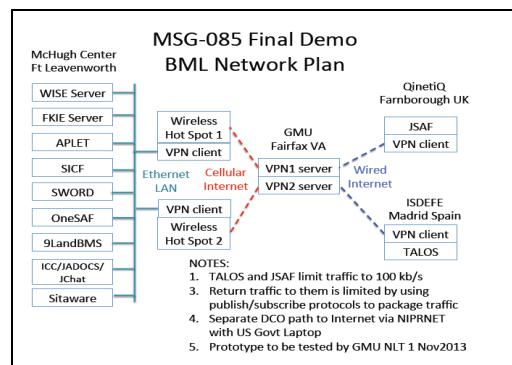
MSG-085 Final Demo
BML Network Plan

McHugh Center
Ft Leavenworth

WISE Server
FKIE Server
APLET
SICF
SWORD
OneSAF
9LandBMS
ICC/JADOCS/
JChat
Sitaware

Ethernet
LAN

Wireless
Hot Spot 1
VPN client

VPN client
Wireless
Hot Spot 2

Cellular
Internet

GMU
Fairfax VA

VPN1 server
VPN2 server

Wired
Internet

QinetiQ
Farnborough UK

JSAF
VPN client

ISDEFE
Madrid Spain

VPN client
TALOS

NOTES:
1. TALOS and JSAF limit traffic to 100 kb/s
3. Return traffic to them is limited by using publish/subscribe protocols to package traffic
4. Separate DCO path to Internet via NIPRNET with US Govt Laptop
5. Prototype to be tested by GMU NLT 1 Nov2013